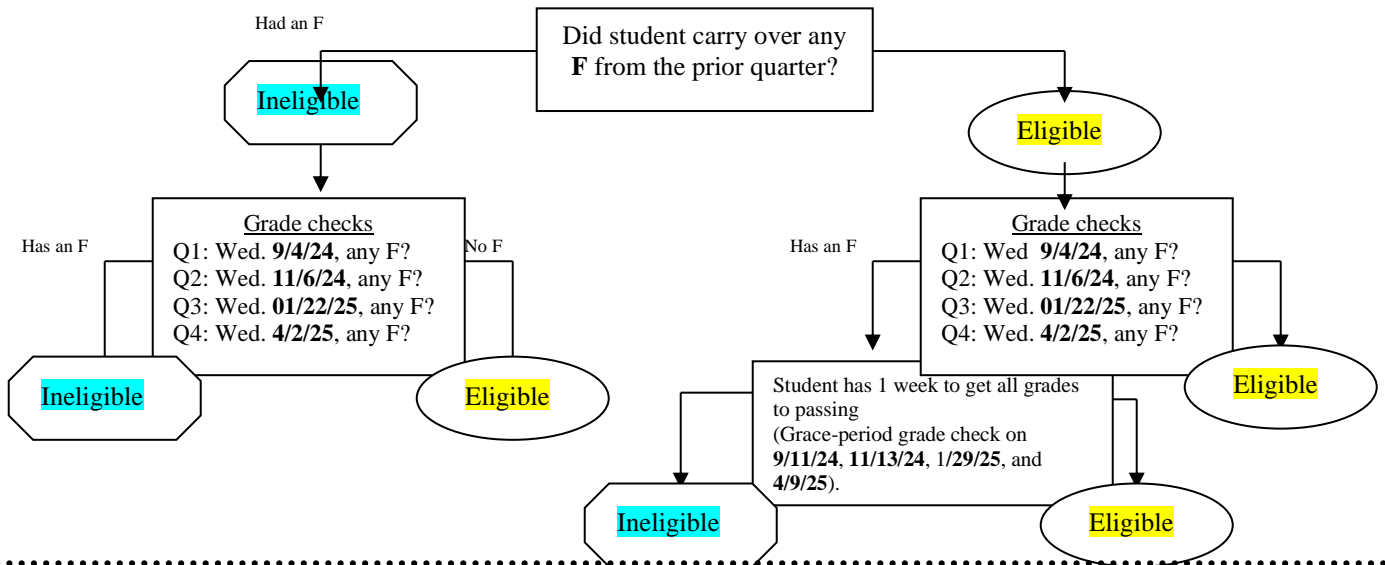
Had an F

Did student carry over any **F** from the prior quarter?

Ineligible

Eligible

Grade checks
Q1: Wed. **9/4/24**, any F?
Q2: Wed. **11/6/24**, any F?
Q3: Wed. **01/22/25**, any F?
Q4: Wed. **4/2/25**, any F?

Has an F

No F

Ineligible

Eligible

Grade checks
Q1: Wed **9/4/24**, any F?
Q2: Wed. **11/6/24**, any F?
Q3: Wed. **01/22/25**, any F?
Q4: Wed. **4/2/25**, any F?

Has an F

Student has 1 week to get all grades to passing (Grace-period grade check on **9/11/24**, **11/13/24**, 1/**29/25**, and **4/9/25**).

Eligible

Ineligible

Eligible